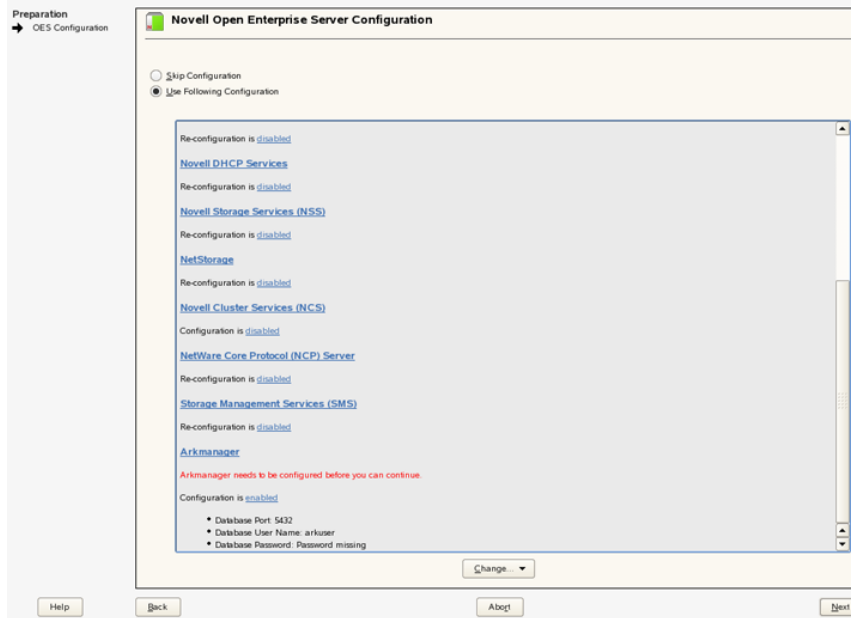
Preparation
OES Configuration

Novell Open Enterprise Server Configuration

Skip Configuration
Use Following Configuration

Re-configuration is disabled

Novell DHCP Services

Re-configuration is disabled

Novell Storage Services (NSS)

Re-configuration is disabled

NetStorage

Re-configuration is disabled

Novell Cluster Services (NCS)

Configuration is disabled

NetWare Core Protocol (NCP) Server

Re-configuration is disabled

Storage Management Services (SMS)

Re-configuration is disabled

Arkmanager

Arkmanager needs to be configured before you can continue.

Configuration is enabled

- Database Port: 5432
- Database User Name: arkuser
- Database Password: Password missing

Change...

Help
Back
Abort
Next